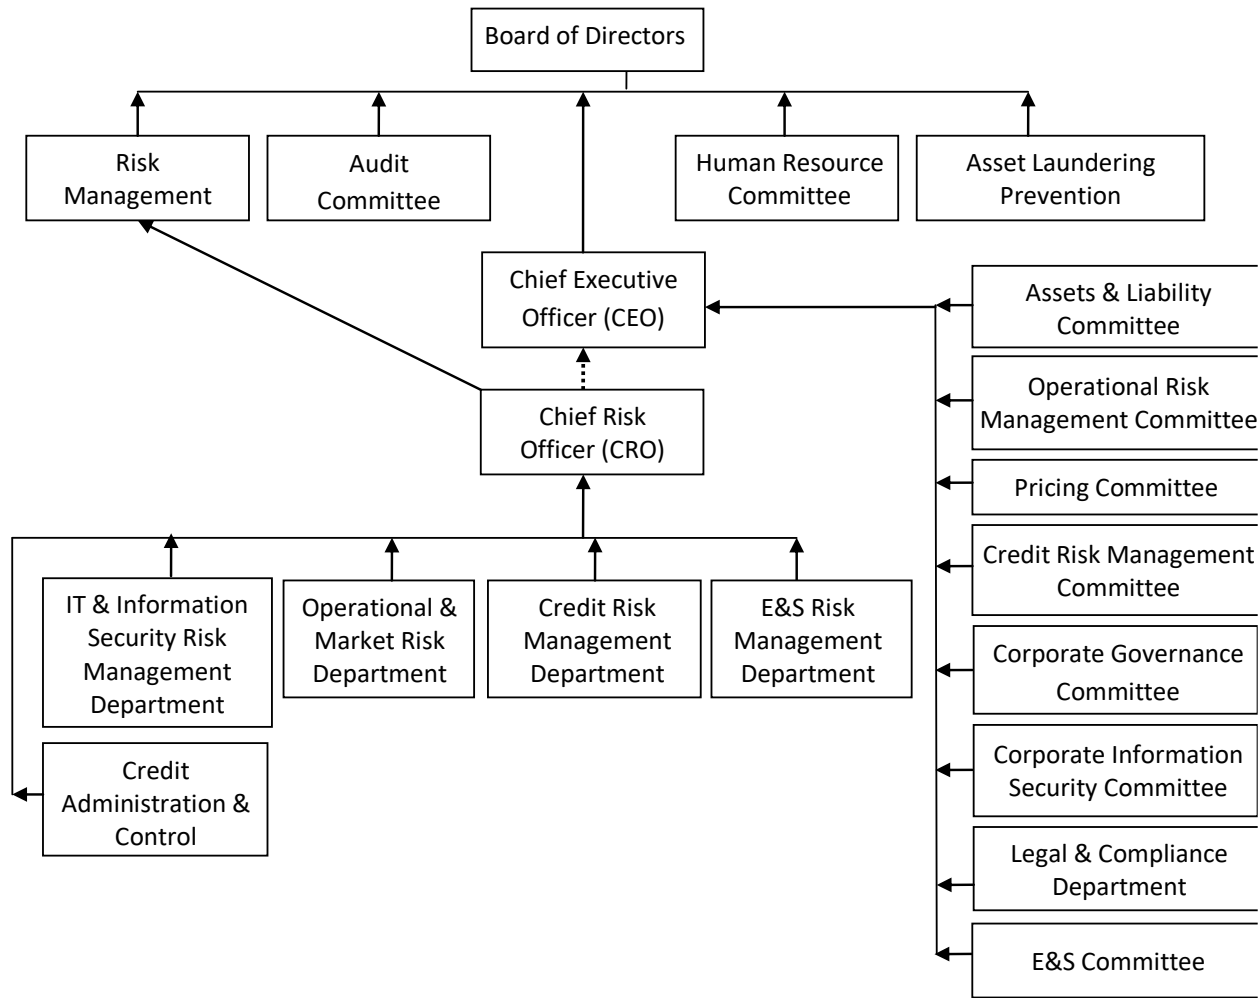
Board of Directors

Risk Management

Audit Committee

Human Resource Committee

Asset Laundering Prevention

Chief Executive Officer (CEO)

Chief Risk Officer (CRO)

Assets & Liability Committee

Operational Risk Management Committee

Pricing Committee

Credit Risk Management Committee

Corporate Governance Committee

Corporate Information Security Committee

Legal & Compliance Department

E&S Committee

IT & Information Security Risk Management Department

Operational & Market Risk Department

Credit Risk Management Department

E&S Risk Management Department

Credit Administration & Control